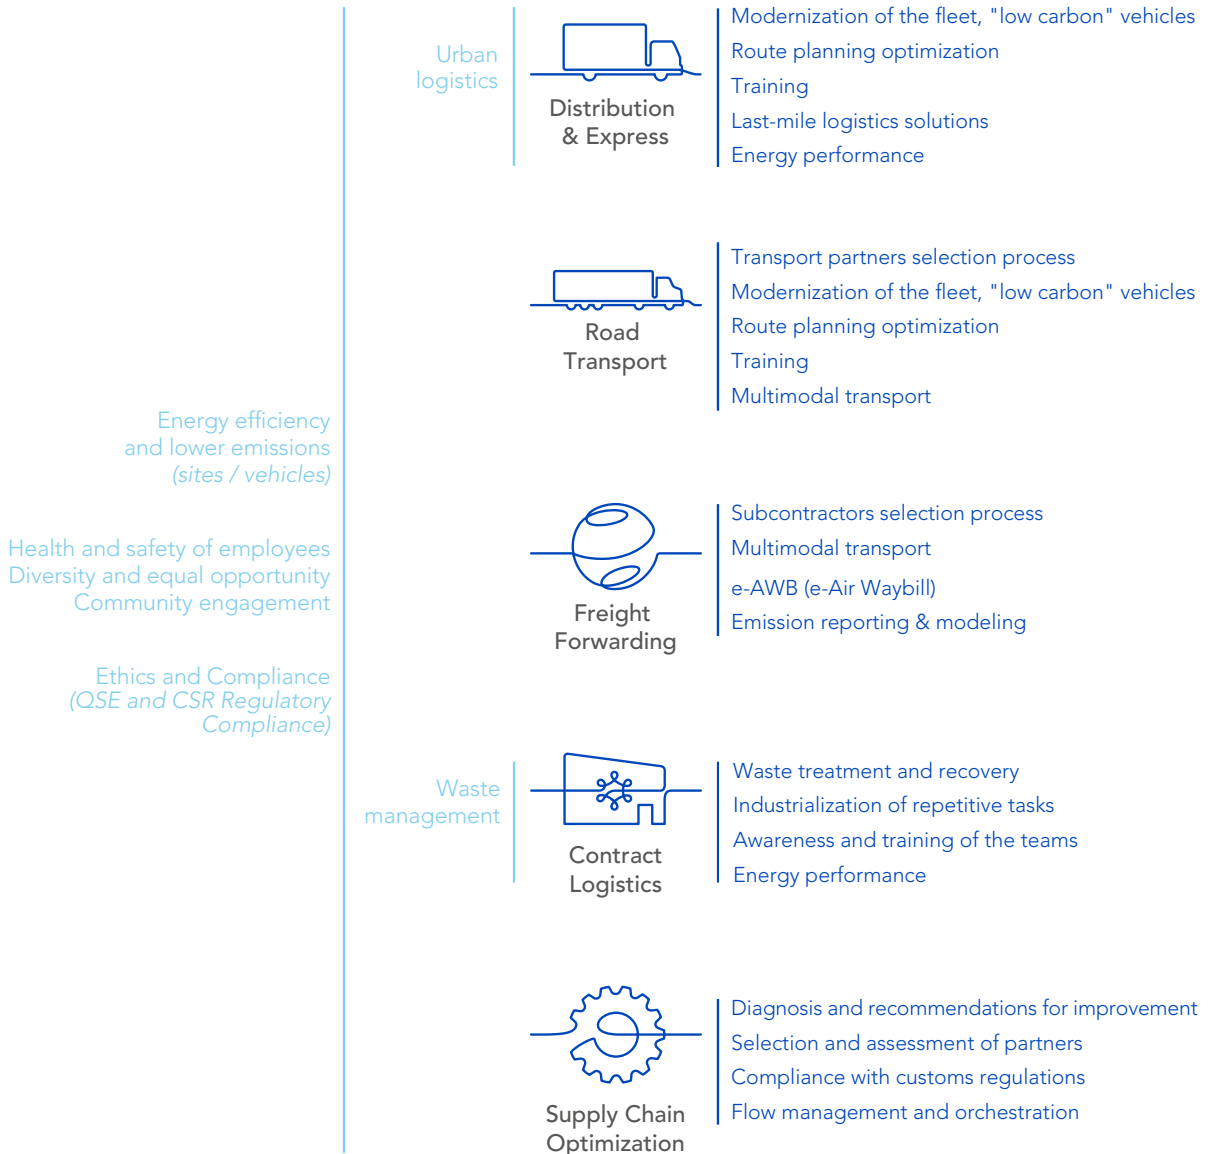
Urban logistics

Distribution & Express

Modernization of the fleet, "low carbon" vehicles
Route planning optimization
Training
Last-mile logistics solutions
Energy performance

Road Transport

Transport partners selection process
Modernization of the fleet, "low carbon" vehicles
Route planning optimization
Training
Multimodal transport

Energy efficiency and lower emissions *(sites / vehicles)*

Health and safety of employees
Diversity and equal opportunity
Community engagement

Ethics and Compliance *(QSE and CSR Regulatory Compliance)*

Freight Forwarding

Subcontractors selection process
Multimodal transport
e-AWB (e-Air Waybill)
Emission reporting & modeling

Waste management

Contract Logistics

Waste treatment and recovery
Industrialization of repetitive tasks
Awareness and training of the teams
Energy performance

Supply Chain Optimization

Diagnosis and recommendations for improvement
Selection and assessment of partners
Compliance with customs regulations
Flow management and orchestration